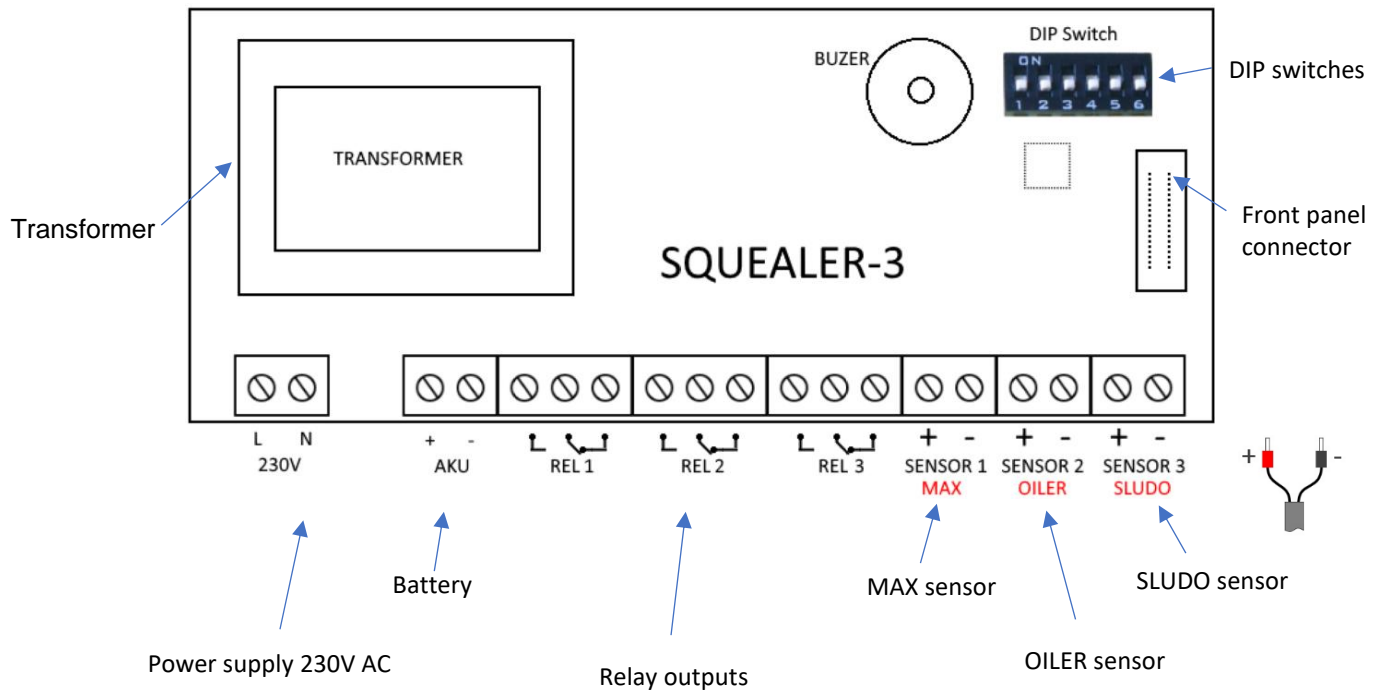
DIP Switch

ON

1 2 3 4 5 6

BUZER

DIP switches

TRANSFORMER

Transformer

Front panel connector

SQUEALER-3

L N
230V

+ -
AKU

REL 1

REL 2

REL 3

+ -
SENSOR 1
MAX

+ -
SENSOR 2
OILER

+ -
SENSOR 3
SLUDO

+ -

Battery

MAX sensor

SLUDO sensor

Power supply 230V AC

Relay outputs

OILER sensor